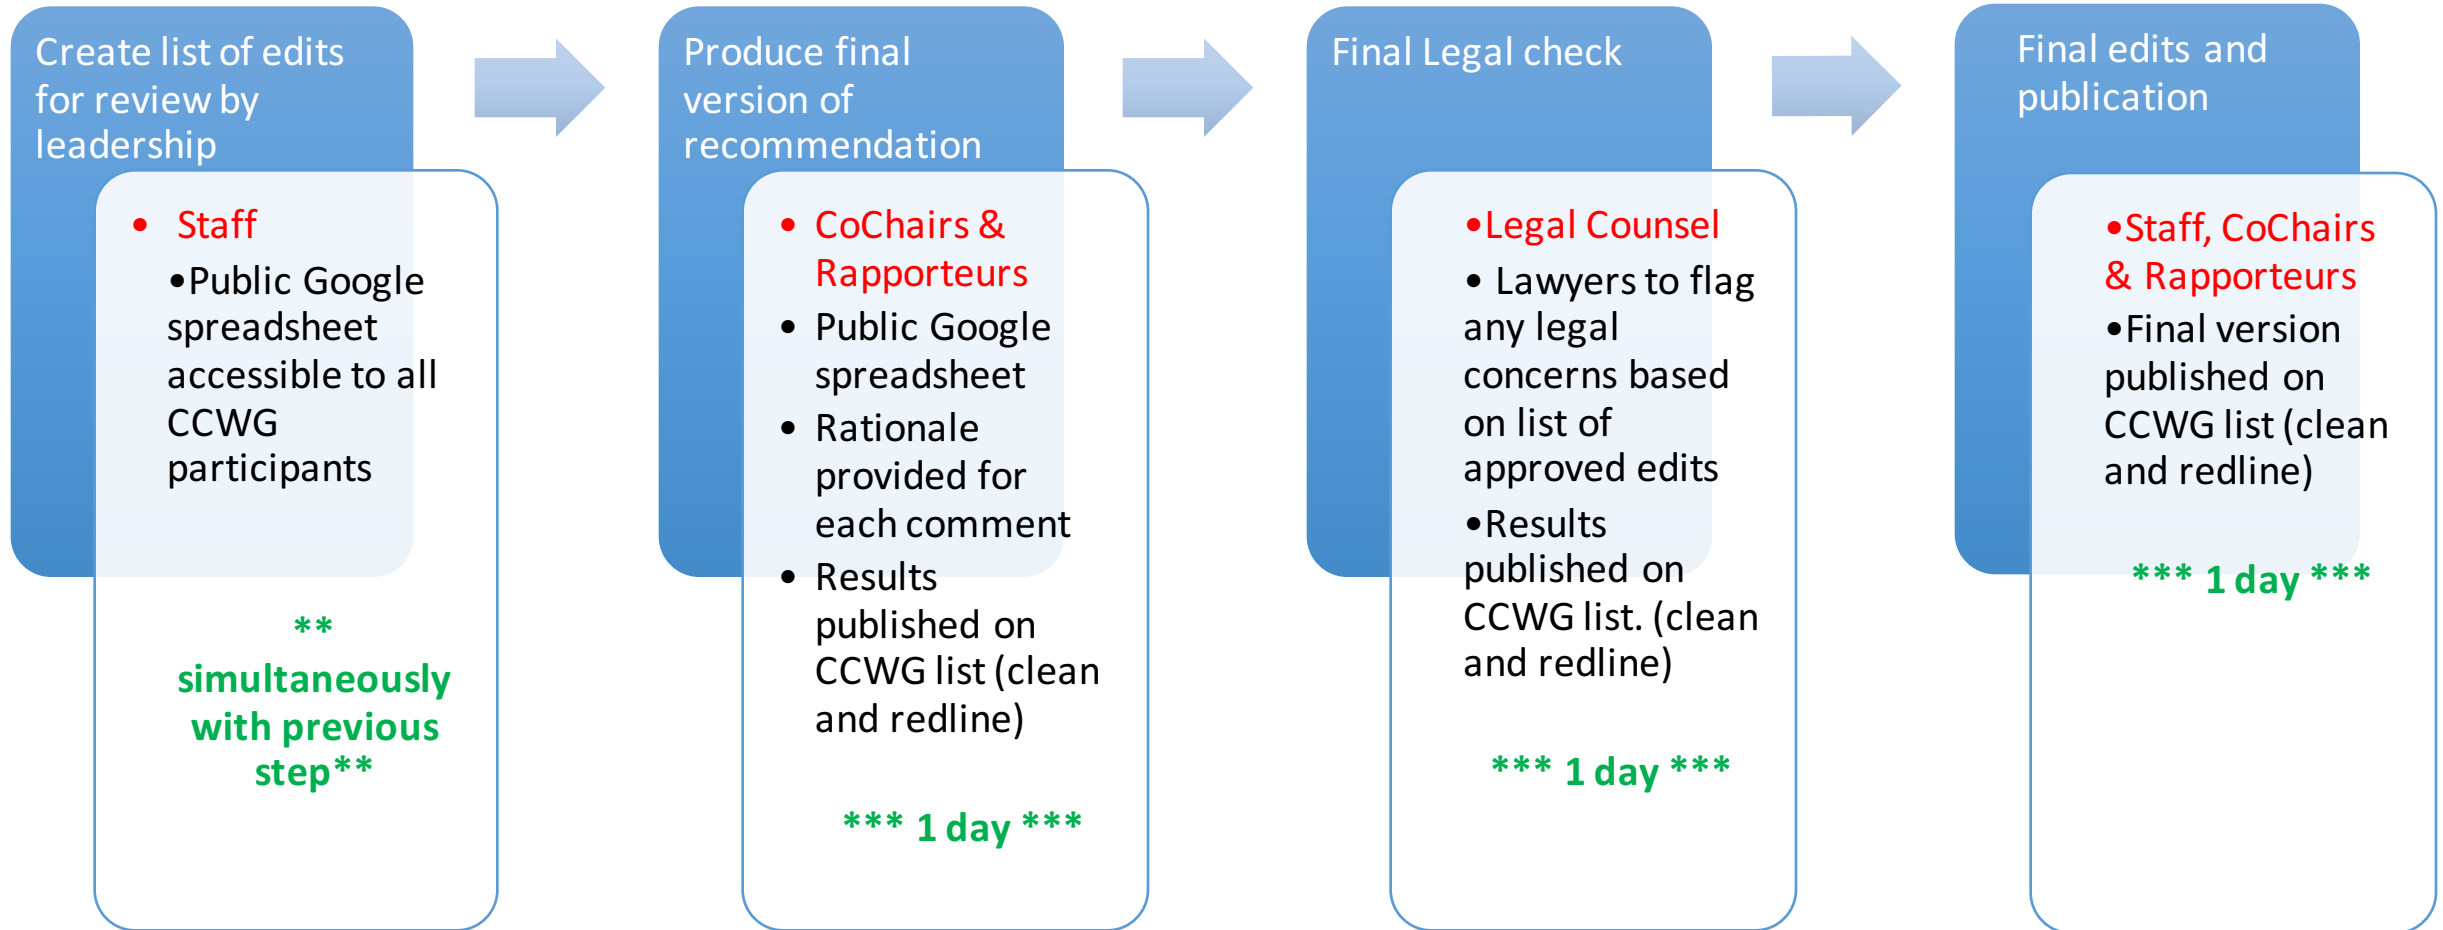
Create list of edits for review by leadership

• Staff
• Public Google spreadsheet accessible to all CCWG participants

** simultaneously with previous step**

Produce final version of recommendation

• CoChairs & Rapporteurs
• Public Google spreadsheet
• Rationale provided for each comment
• Results published on CCWG list (clean and redline)

*** 1 day ***

Final Legal check

• Legal Counsel
• Lawyers to flag any legal concerns based on list of approved edits
• Results published on CCWG list. (clean and redline)

*** 1 day ***

Final edits and publication

• Staff, CoChairs & Rapporteurs
• Final version published on CCWG list (clean and redline)

*** 1 day ***